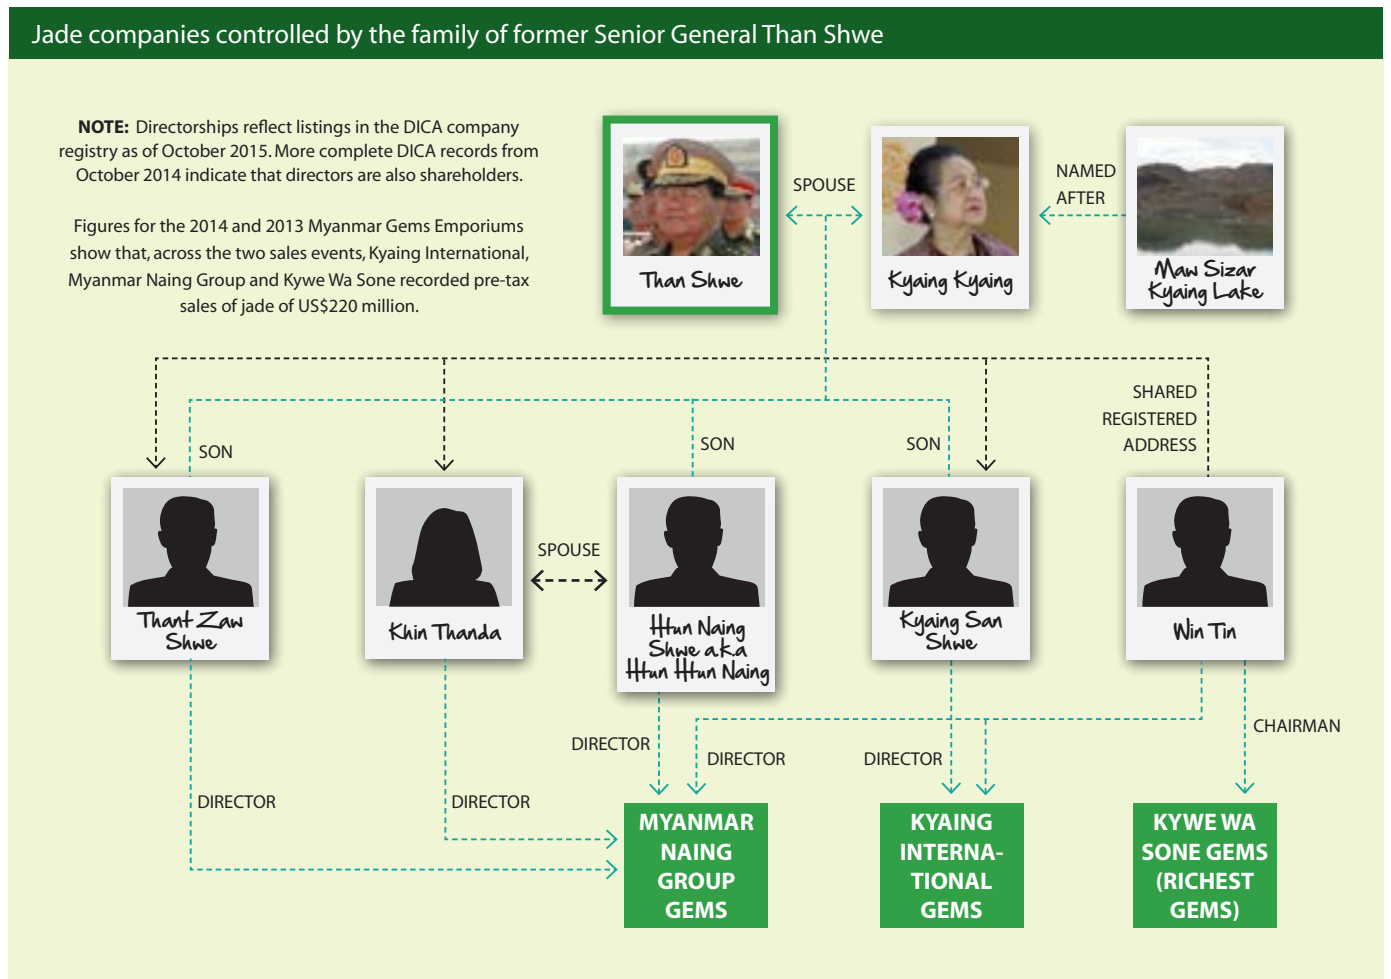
Jade companies controlled by the family of former Senior General Than Shwe

**NOTE:** Directorships reflect listings in the DICA company registry as of October 2015. More complete DICA records from October 2014 indicate that directors are also shareholders.

Figures for the 2014 and 2013 Myanmar Gems Emporiums show that, across the two sales events, Kyaing International, Myanmar Naing Group and Kywe Wa Sone recorded pre-tax sales of jade of US$220 million.

Than Shwe

SPOUSE

Kyaing Kyaing

NAMED AFTER

Maw Sizar Kyaing Lake

SHARED REGISTERED ADDRESS

SON

SON

SON

Thant Zaw Shwe

Khin Thanda

SPOUSE

Htun Naing Shwe aka Htun Htun Naing

Kyaing San Shwe

Win Tin

DIRECTOR

DIRECTOR

DIRECTOR

DIRECTOR

DIRECTOR

CHAIRMAN

MYANMAR NAING GROUP GEMS

KYAING INTERNA-TIONAL GEMS

KYWE WA SONE GEMS (RICHEST GEMS)